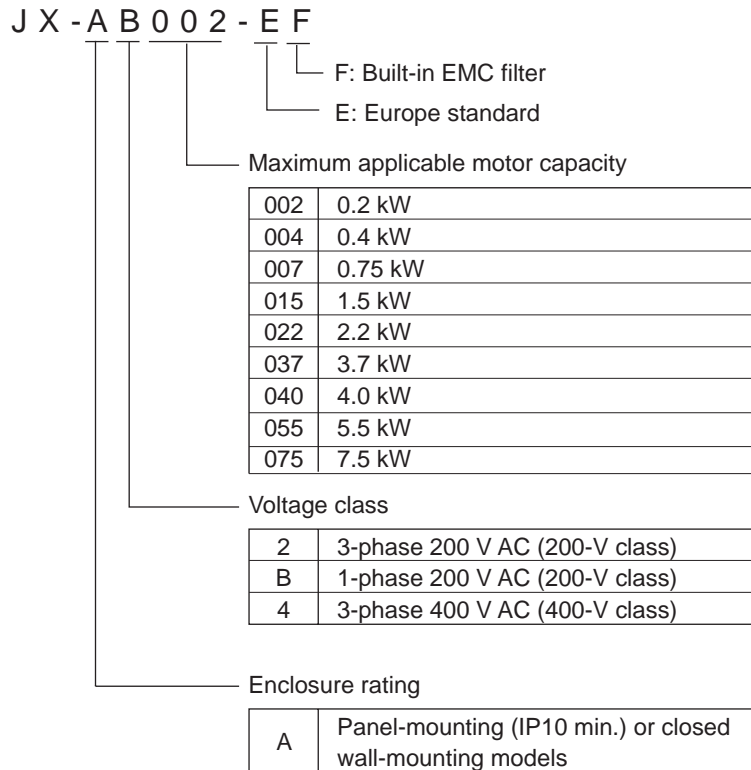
J X - A B 0 0 2 - E F

F: Built-in EMC filter

E: Europe standard

Maximum applicable motor capacity

| 002 | 0.2 kW |
|---|---|
| 004 | 0.4 kW |
| 007 | 0.75 kW |
| 015 | 1.5 kW |
| 022 | 2.2 kW |
| 037 | 3.7 kW |
| 040 | 4.0 kW |
| 055 | 5.5 kW |
| 075 | 7.5 kW |

Voltage class

| 2 | 3-phase 200 V AC (200-V class) |
|---|---|
| B | 1-phase 200 V AC (200-V class) |
| 4 | 3-phase 400 V AC (400-V class) |

Enclosure rating

| A | Panel-mounting (IP10 min.) or closed wall-mounting models |
|---|---|